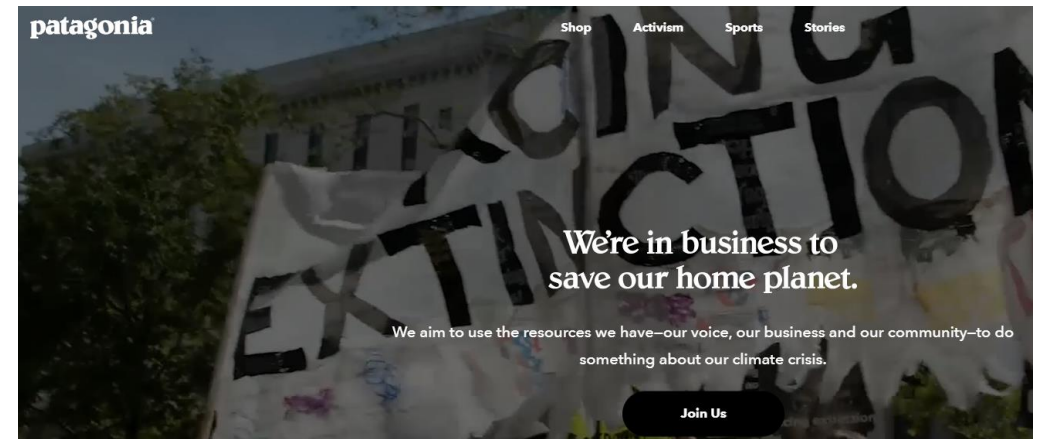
patagonia

Shop Activism Sports Stories

CING EXTINCTION

We're in business to save our home planet.

We aim to use the resources we have—our voice, our business and our community—to do something about our climate crisis.

Join Us